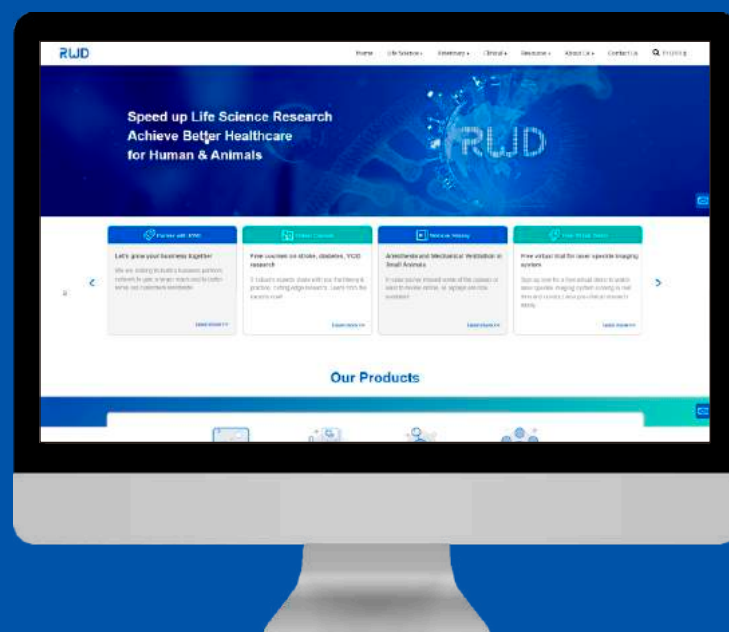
RWD

Home Life Science Veterinary Clinical Resource About Us Contact Us Pricing

Speed up Life Science Research
Achieve Better Healthcare
for Human & Animals

RWD

Partner with RWD
Let's grow your business together
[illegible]
Learn more >>

Online Courses
Free courses on stroke, diabetes, TCID research
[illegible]
Learn more >>

Webinar Replay
Anesthesia and Mechanical Ventilation in Small Animals
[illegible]
Learn more >>

Free Virtual Demo
Free virtual trial for laser speckle imaging system
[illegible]
Learn more >>

Our Products